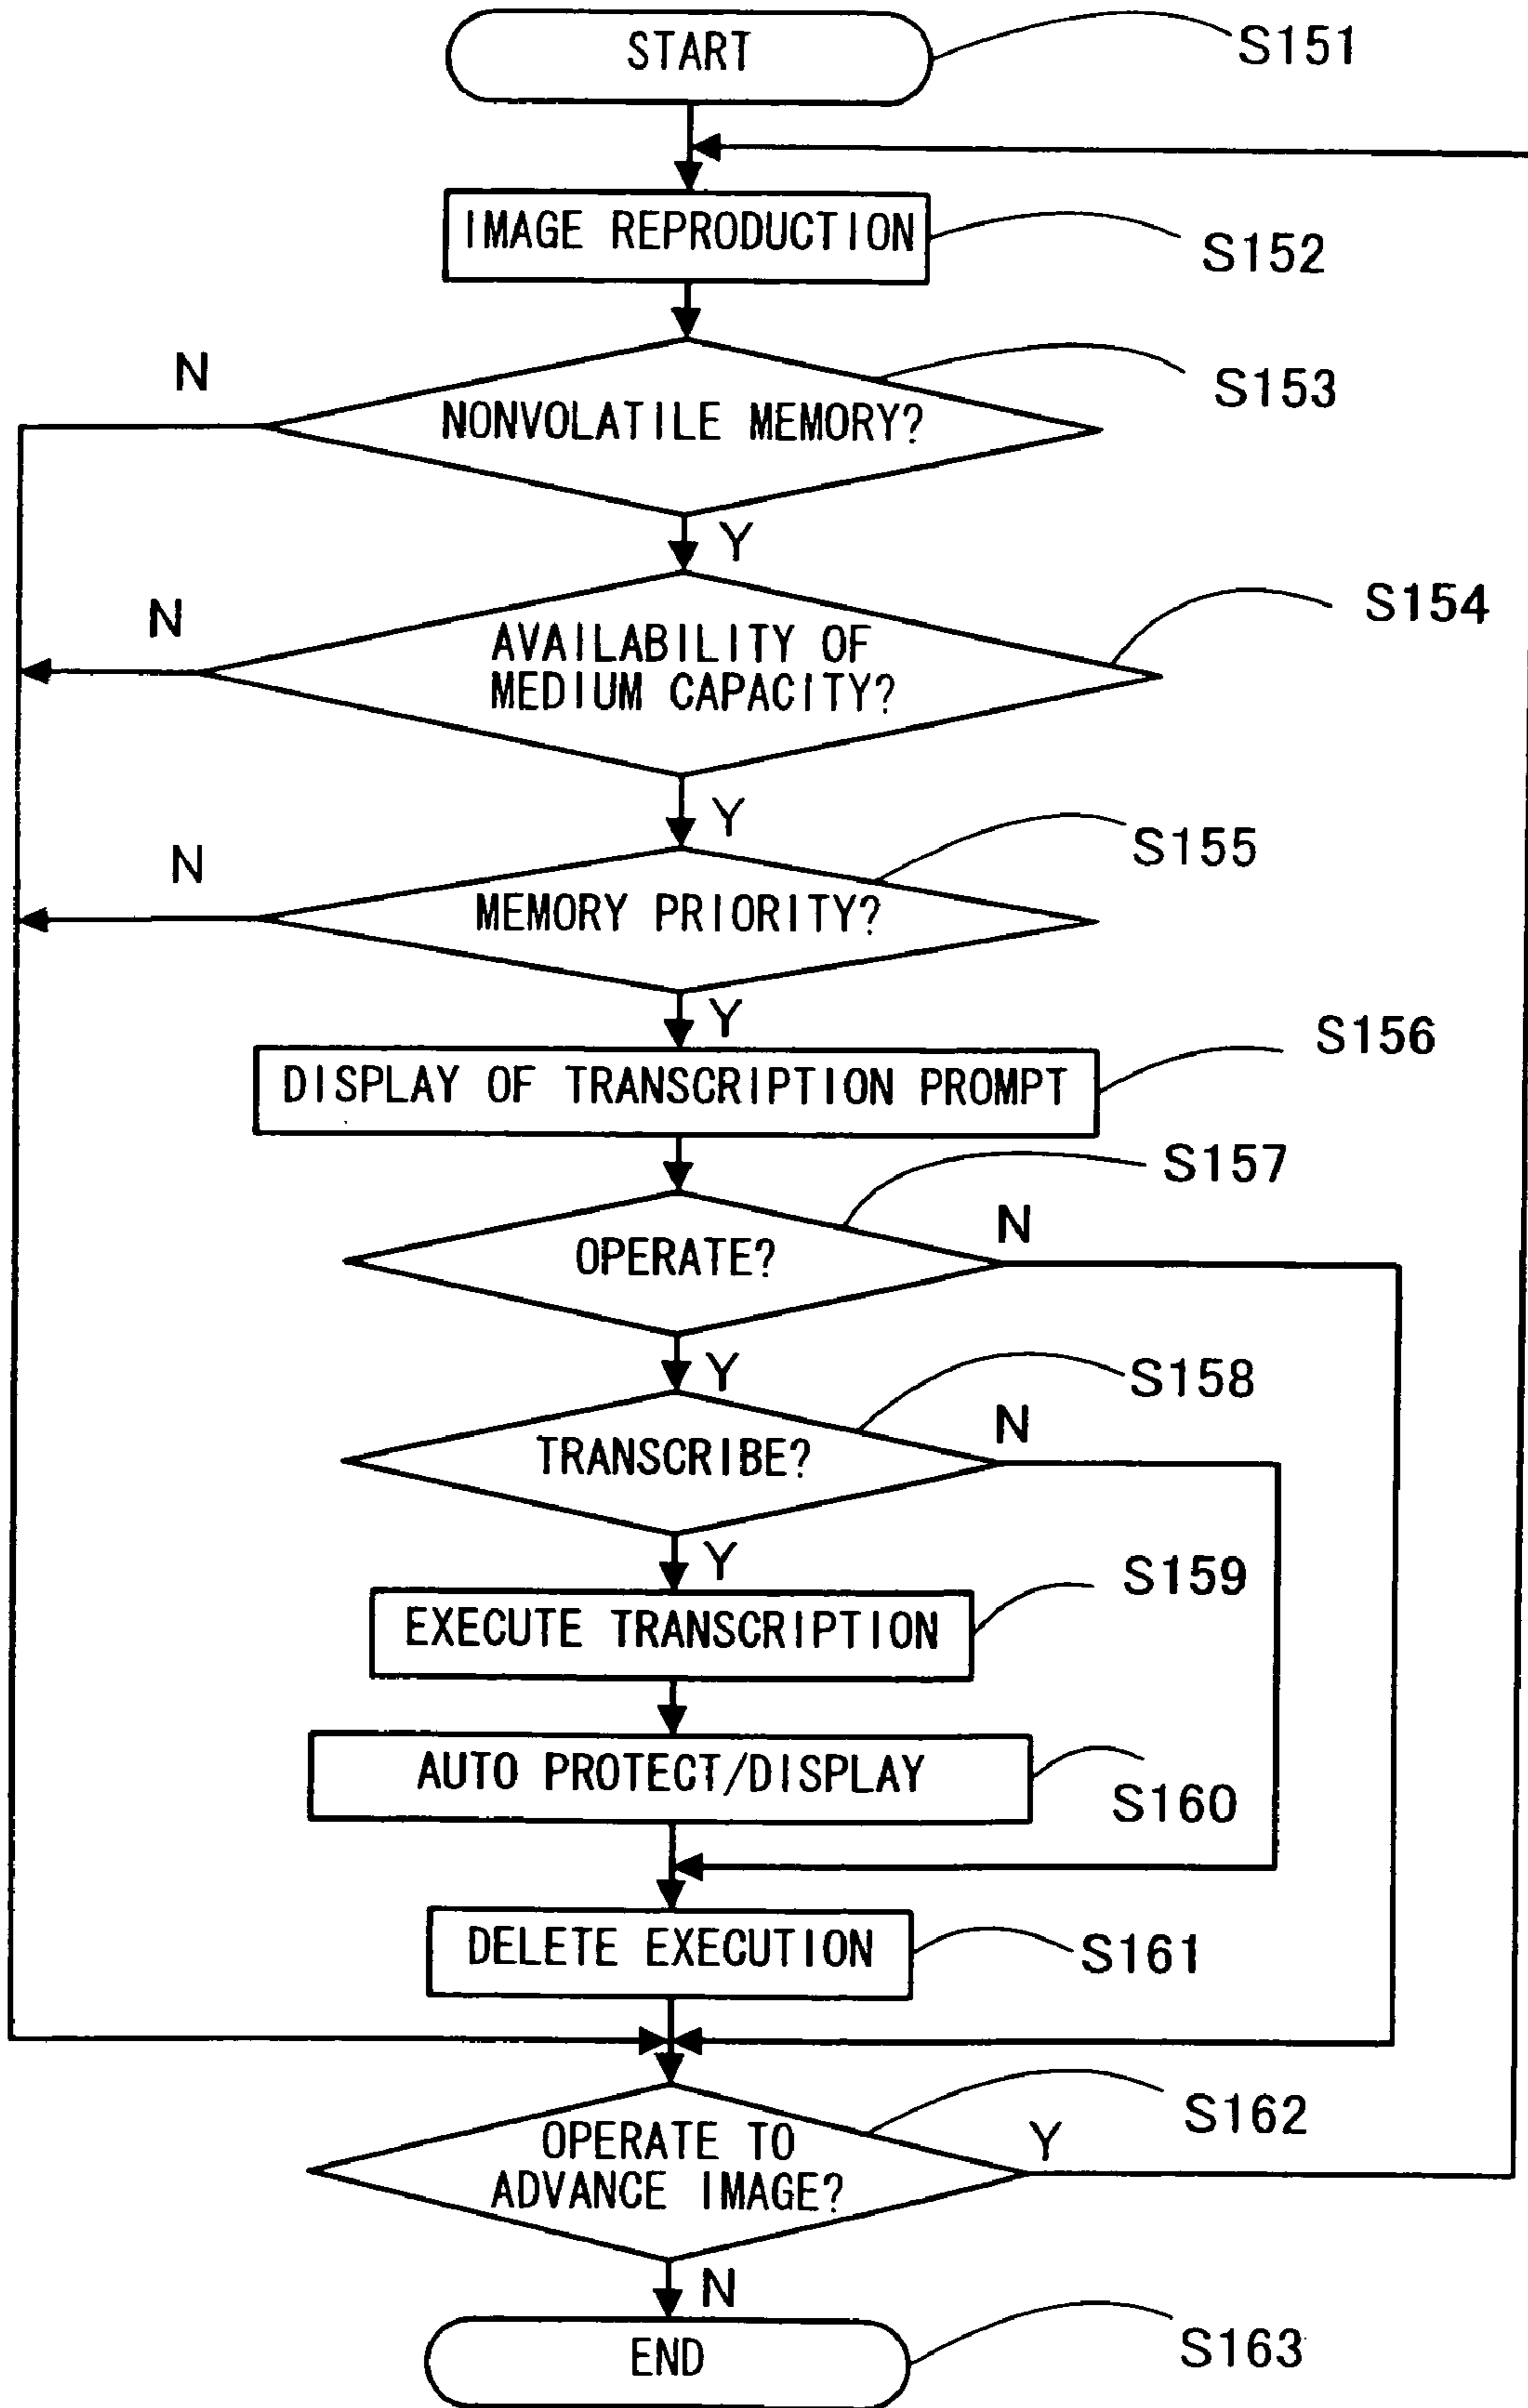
START
S151
IMAGE REPRODUCTION
S152
N
NONVOLATILE MEMORY?
S153
Y
N
AVAILABILITY OF MEDIUM CAPACITY?
S154
Y
N
MEMORY PRIORITY?
S155
Y
DISPLAY OF TRANSCRIPTION PROMPT
S156
S157
OPERATE?
N
Y
S158
TRANSCRIBE?
N
Y
EXECUTE TRANSCRIPTION
S159
AUTO PROTECT/DISPLAY
S160
DELETE EXECUTION
S161
OPERATE TO ADVANCE IMAGE?
S162
Y
N
END
S163